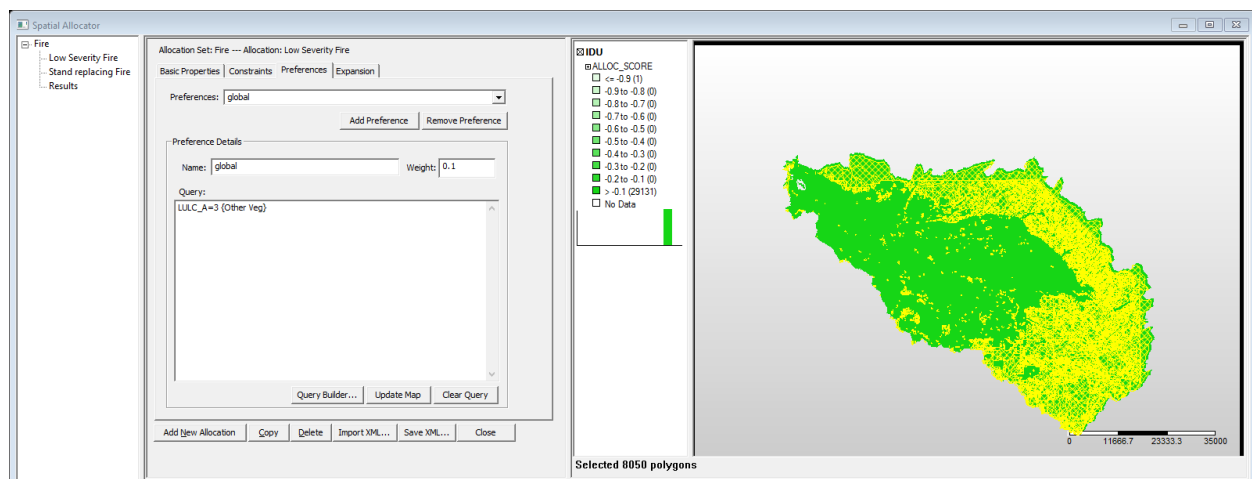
Spatial Allocator

Fire
Low Severity Fire
Stand replacing Fire
Results

Allocation Set: Fire --- Allocation: Low Severity Fire

Basic Properties | Constraints | Preferences | Expansion

Preferences: global

Add Preference | Remove Preference

Preference Details

Name: global
Weight: 0.1

Query:
LULC_A=3 {Other Veg}

Query Builder... | Update Map | Clear Query

Add New Allocation | Copy | Delete | Import XML... | Save XML... | Close

IDU
ALLOC_SCORE
<= -0.9 (1)
-0.9 to -0.8 (0)
-0.8 to -0.7 (0)
-0.7 to -0.6 (0)
-0.6 to -0.5 (0)
-0.5 to -0.4 (0)
-0.4 to -0.3 (0)
-0.3 to -0.2 (0)
-0.2 to -0.1 (0)
> -0.1 (29131)
No Data

0 11666.7 23333.3 35000

Selected 8050 polygons